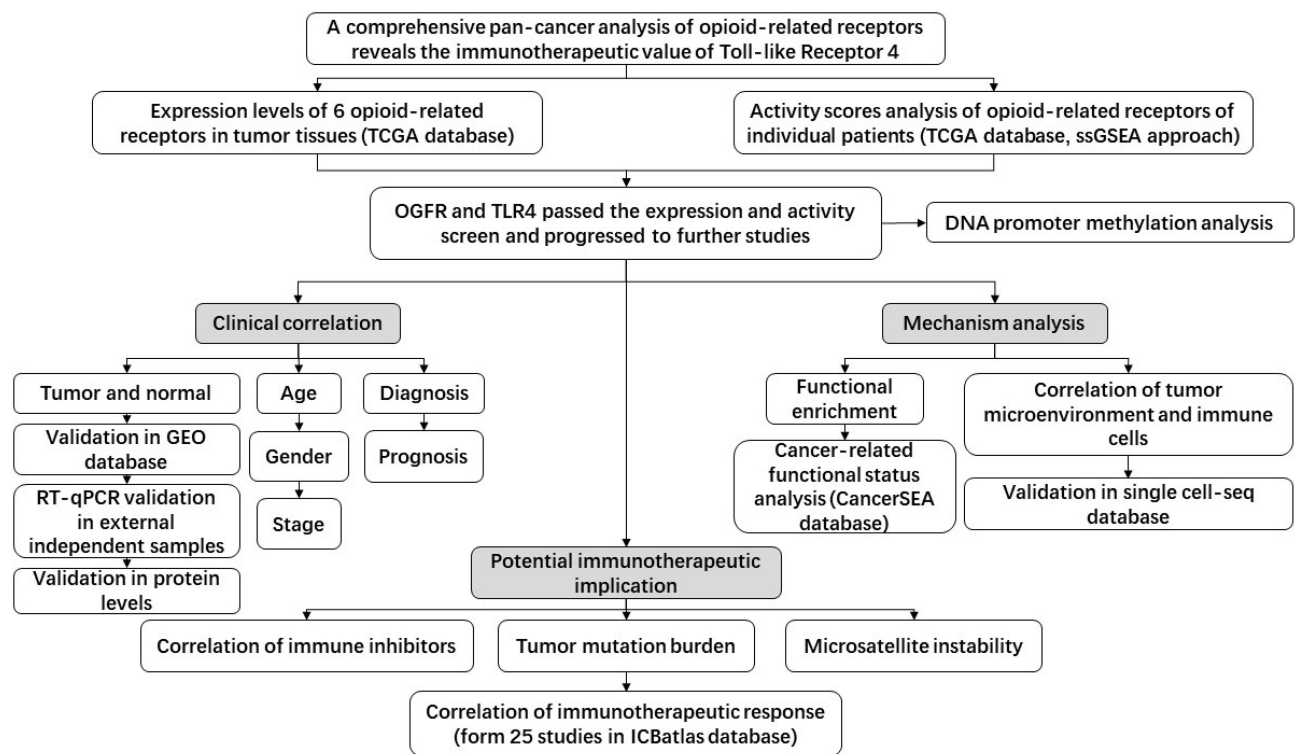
A comprehensive pan-cancer analysis of opioid-related receptors reveals the immunotherapeutic value of Toll-like Receptor 4

Expression levels of 6 opioid-related receptors in tumor tissues (TCGA database)

Activity scores analysis of opioid-related receptors of individual patients (TCGA database, ssGSEA approach)

OGFR and TLR4 passed the expression and activity screen and progressed to further studies

DNA promoter methylation analysis

Clinical correlation

Mechanism analysis

Tumor and normal

Validation in GEO database

RT-qPCR validation in external independent samples

Validation in protein levels

Age

Gender

Stage

Diagnosis

Prognosis

Functional enrichment

Cancer-related functional status analysis (CancerSEA database)

Correlation of tumor microenvironment and immune cells

Validation in single cell-seq database

Potential immunotherapeutic implication

Correlation of immune inhibitors

Tumor mutation burden

Microsatellite instability

Correlation of immunotherapeutic response (form 25 studies in ICBatlas database)